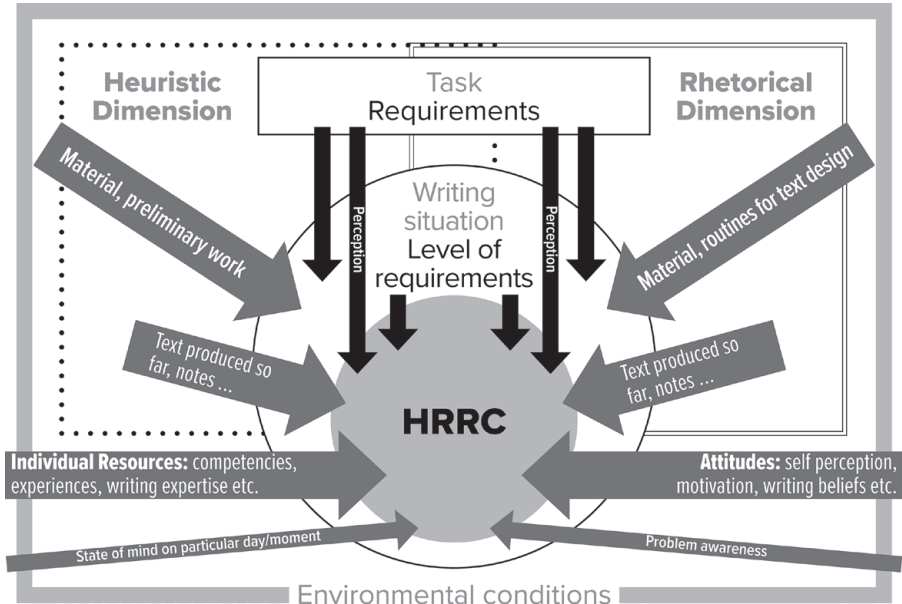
Heuristic Dimension

Task
Requirements

Rhetorical Dimension

Material, preliminary work

Material, routines for text design

Perception

Perception

Writing situation
Level of requirements

Text produced so far, notes ...

Text produced so far, notes ...

HRRC

Individual Resources: competencies, experiences, writing expertise etc.

Attitudes: self perception, motivation, writing beliefs etc.

State of mind on particular day/moment

Problem awareness

Environmental conditions